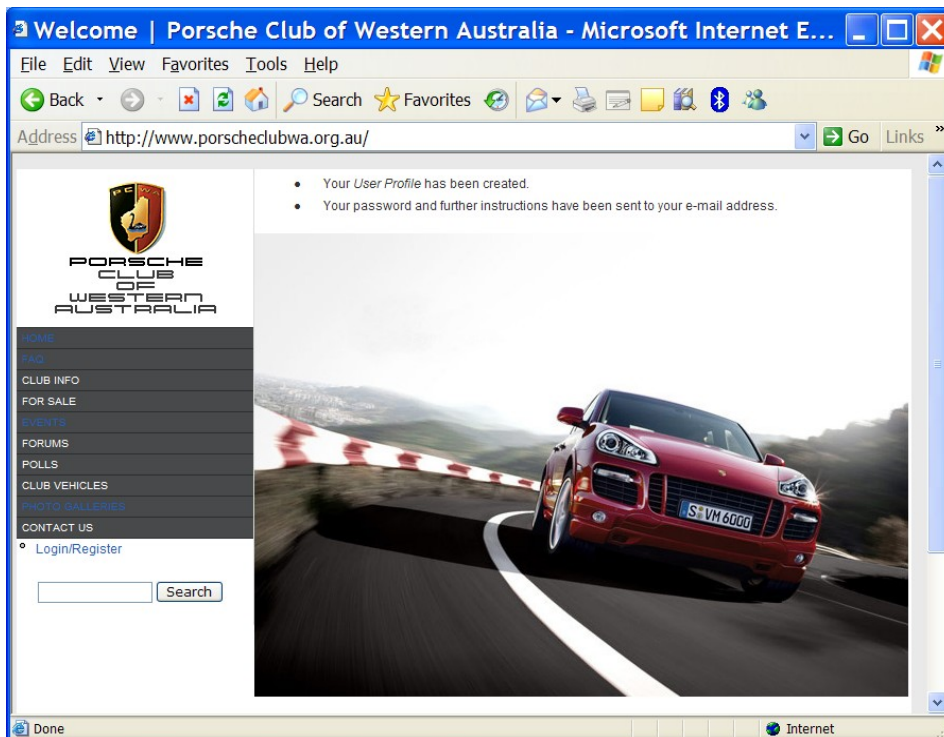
Welcome | Porsche Club of Western Australia - Microsoft Internet E...

File Edit View Favorites Tools Help

Back Search Favorites

Address http://www.porscheclubwa.org.au/ Go Links

PCWA

PORSCHE CLUB OF WESTERN AUSTRALIA

HOME
FAQ
CLUB INFO
FOR SALE
EVENTS
FORUMS
POLLS
CLUB VEHICLES
PHOTO GALLERIES
CONTACT US

Login/Register

Search

- Your *User Profile* has been created.
- Your password and further instructions have been sent to your e-mail address.

S VM 6000

Done

Internet